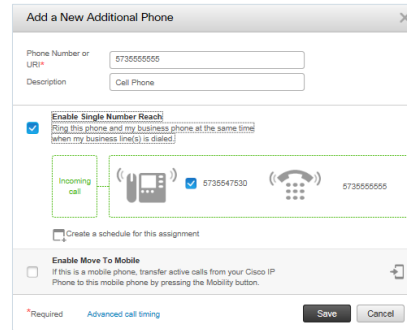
Add a New Additional Phone

Phone Number or URI*
5735555555

Description
Cell Phone

Enable Single Number Reach
Ring this phone and my business phone at the same time when my business line(s) is dialed.

Incoming call

5735547530

5735555555

Create a schedule for this assignment

Enable Move To Mobile
If this is a mobile phone, transfer active calls from your Cisco IP Phone to this mobile phone by pressing the Mobility button.

*Required
Advanced call timing
Save
Cancel